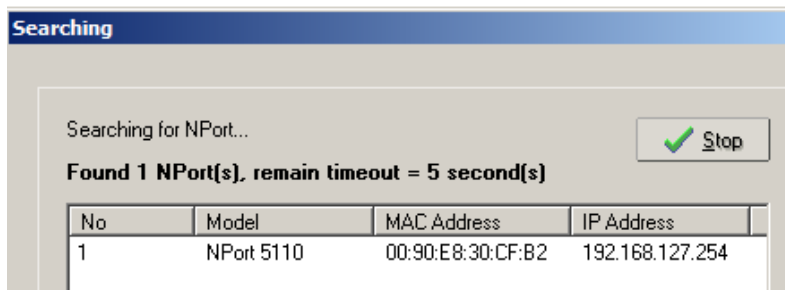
Searching

Searching for NPort...

Stop

Found 1 NPort(s), remain timeout = 5 second(s)

| No | Model | MAC Address | IP Address |
|---|---|---|---|
| 1 | NPort 5110 | 00:90:E8:30:CF:B2 | 192.168.127.254 |